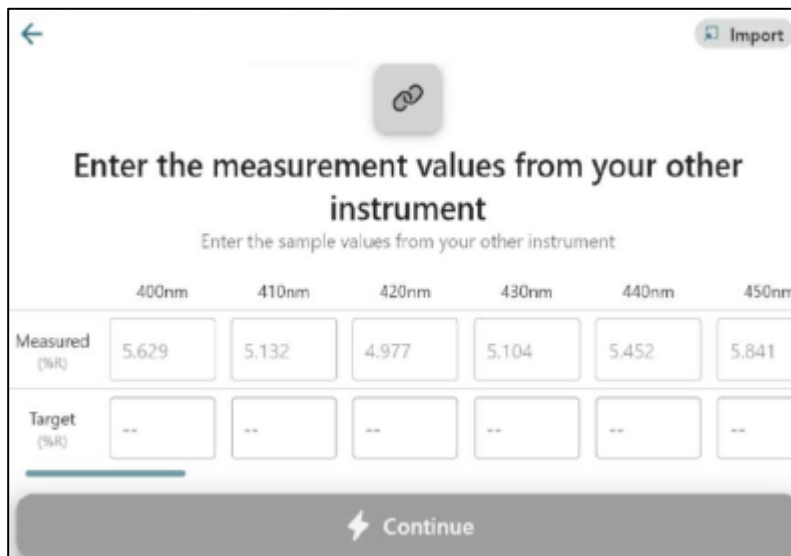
Import

Enter the measurement values from your other instrument

Enter the sample values from your other instrument

| | 400nm | 410nm | 420nm | 430nm | 440nm | 450nm |
|---|---|---|---|---|---|---|
| Measured (%R) | 5.629 | 5.132 | 4.977 | 5.104 | 5.452 | 5.841 |
| Target (%R) | -- | -- | -- | -- | -- | -- |

Continue